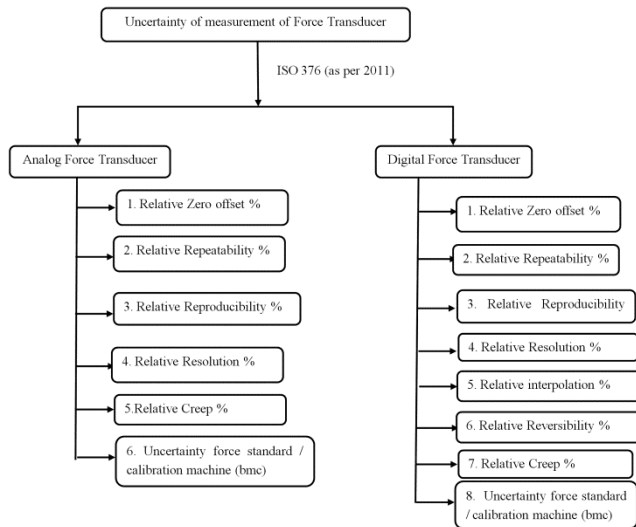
Uncertainty of measurement of Force Transducer

ISO 376 (as per 2011)

Analog Force Transducer

1. Relative Zero offset %

2. Relative Repeatability %

3. Relative Reproducibility %

4. Relative Resolution %

5.Relative Creep %

6. Uncertainty force standard / calibration machine (bmc)

Digital Force Transducer

1. Relative Zero offset %

2. Relative Repeatability %

3. Relative Reproducibility

4. Relative Resolution %

5. Relative interpolation %

6. Relative Reversibility %

7. Relative Creep %

8. Uncertainty force standard / calibration machine (bmc)